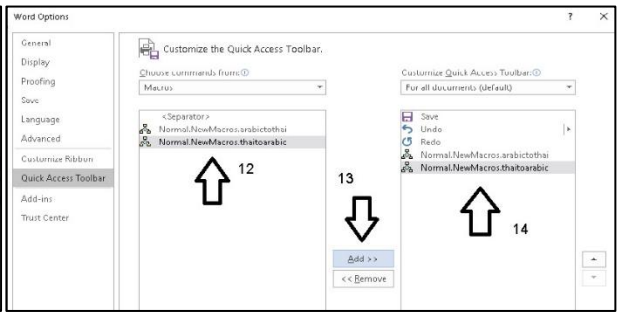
Word Options

?

×

General
Display
Proofing
Save
Language
Advanced
Customize Ribbon
Quick Access Toolbar
Add-ins
Trust Center

Customize the Quick Access Toolbar.

Choose commands from:ⓘ
Macros

<Separator>
Normal.NewMacros.arabictothai
Normal.NewMacros.thaitoarabic

12

13

Add >>
<< Remove

Customize Quick Access Toolbar:ⓘ
For all documents (default)

Save
Undo
Redo
Normal.NewMacros.arabictothai
Normal.NewMacros.thaitoarabic

14